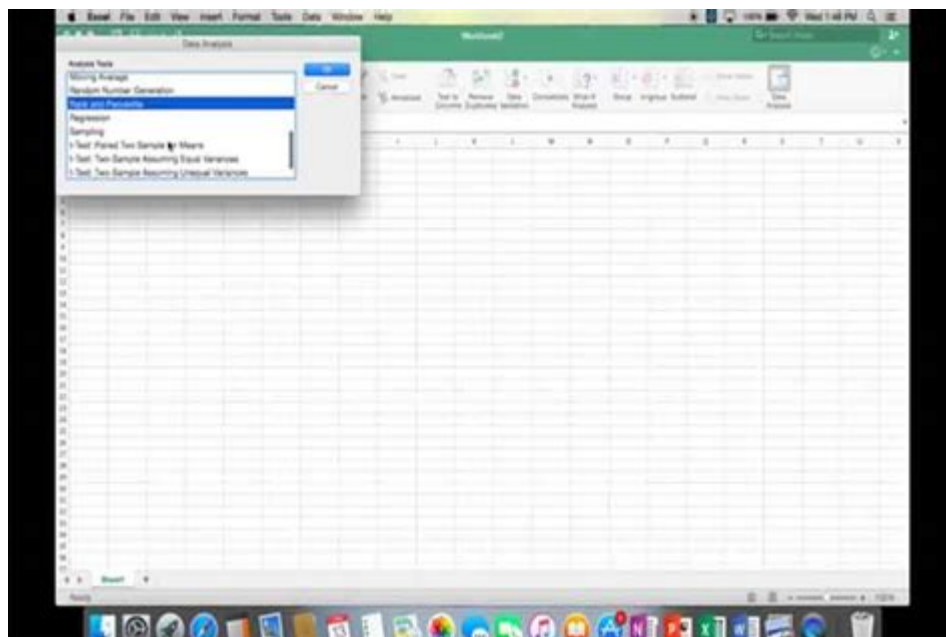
Excel File Edit View Insert Format Tools Data Window Help

Data Analysis

Analysis Tools

Moving Average
Random Number Generation
Rank and Percentile
Regression
Sampling
t-Test: Paired Two Sample for Means
t-Test: Two-Sample Assuming Equal Variances
t-Test: Two-Sample Assuming Unequal Variances

OK

Cancel

Workbook2

Text to Columns

Remove Duplicates

Data Validation

Consolidate

What-If Analysis

Group

Ungroup

Subtotal

Data Analysis

Sheet1

Ready